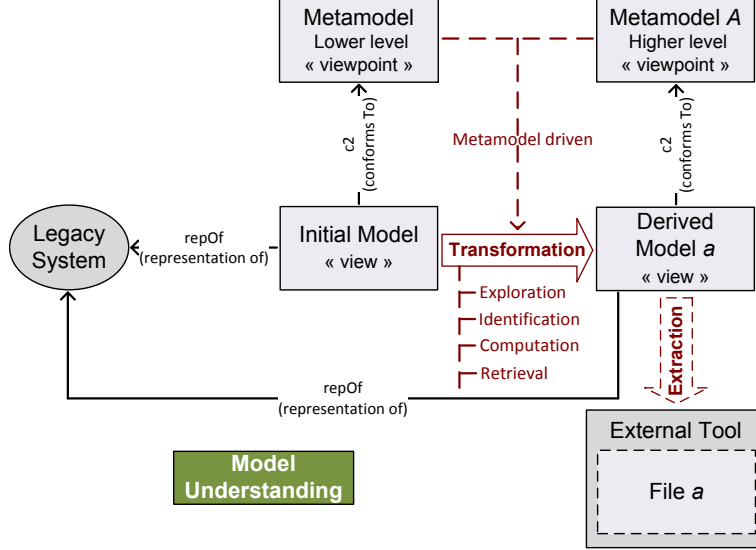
Metamodel
Lower level
« viewpoint »

Metamodel *A*
Higher level
« viewpoint »

Metamodel driven

c2
(conforms To)

c2
(conforms To)

Legacy System

repOf
(representation of)

Initial Model
« view »

Transformation

Derived Model *a*
« view »

Exploration
Identification
Computation
Retrieval

Extraction

repOf
(representation of)

External Tool

File *a*

Model Understanding